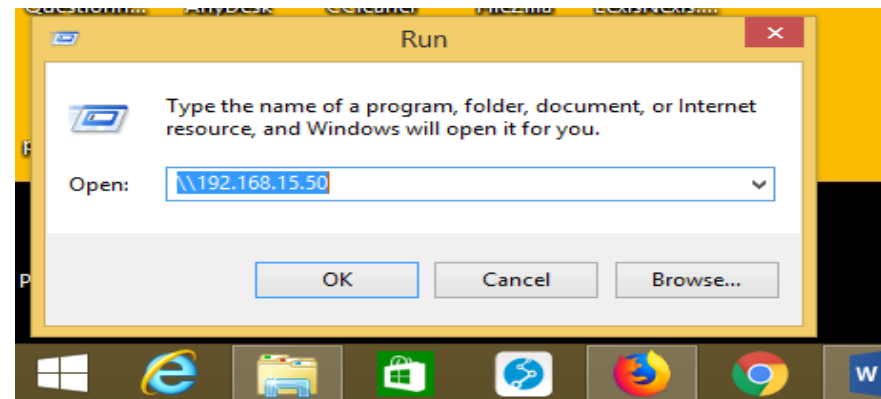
Questionn... AnyDesk CCleaner FileZilla LexisNexis...

Run

Type the name of a program, folder, document, or Internet resource, and Windows will open it for you.

Open: \\192.168.15.50

OK Cancel Browse...

W